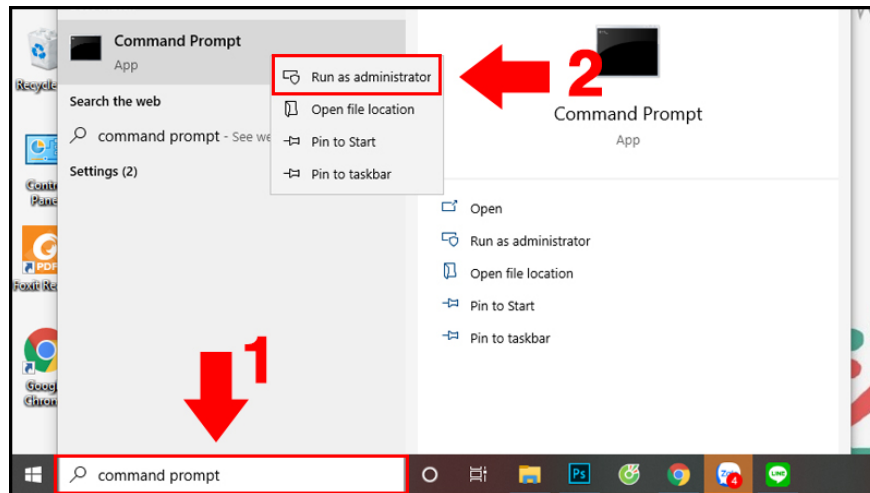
Recycle

Contr Panel

PDF

Foxit Re

Goog Chron

Command Prompt
App

Search the web

command prompt - See we

Settings (2)

Run as administrator

Open file location

Pin to Start

Pin to taskbar

2

Command Prompt
App

Open

Run as administrator

Open file location

Pin to Start

Pin to taskbar

1

command prompt

Ps

4

LINE